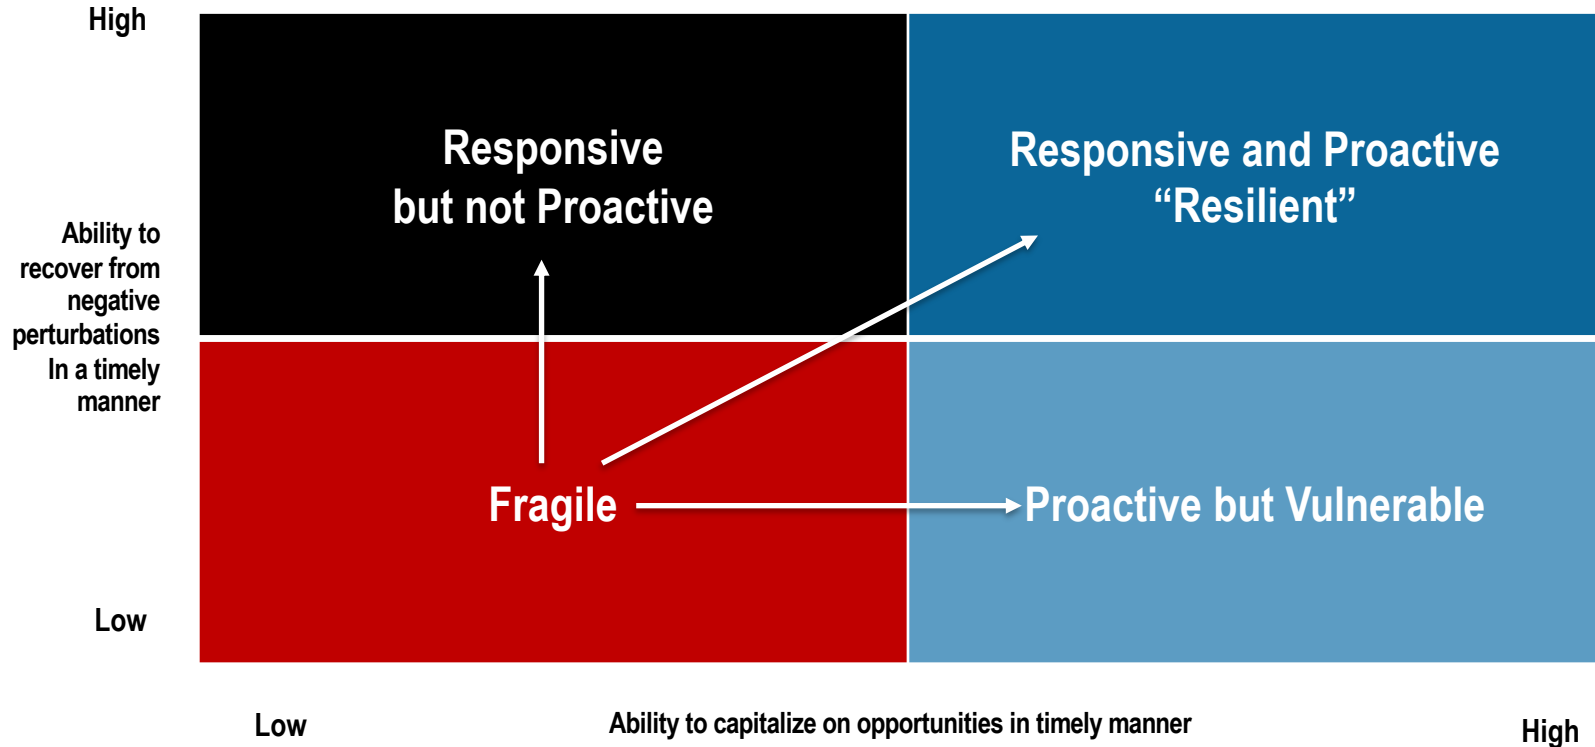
High

Ability to recover from negative perturbations In a timely manner

Low

Responsive but not Proactive

Responsive and Proactive “Resilient”

Fragile

Proactive but Vulnerable

Low

Ability to capitalize on opportunities in timely manner

High